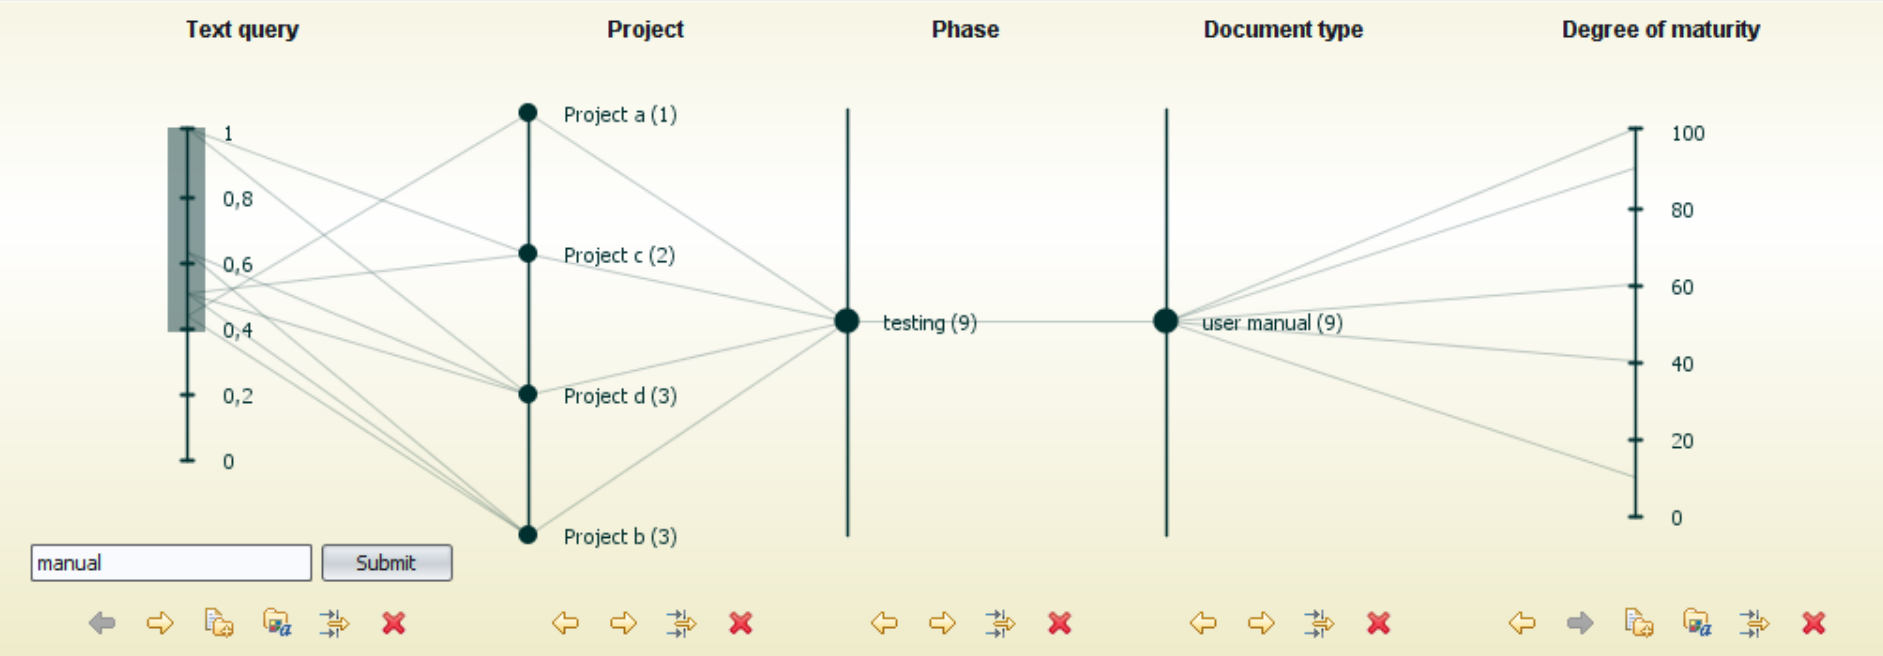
Text query

Project

Phase

Document type

Degree of maturity

1
0,8
0,6
0,4
0,2
0

Project a (1)
Project c (2)
Project d (3)
Project b (3)

testing (9)

user manual (9)

100
80
60
40
20
0

manual
Submit